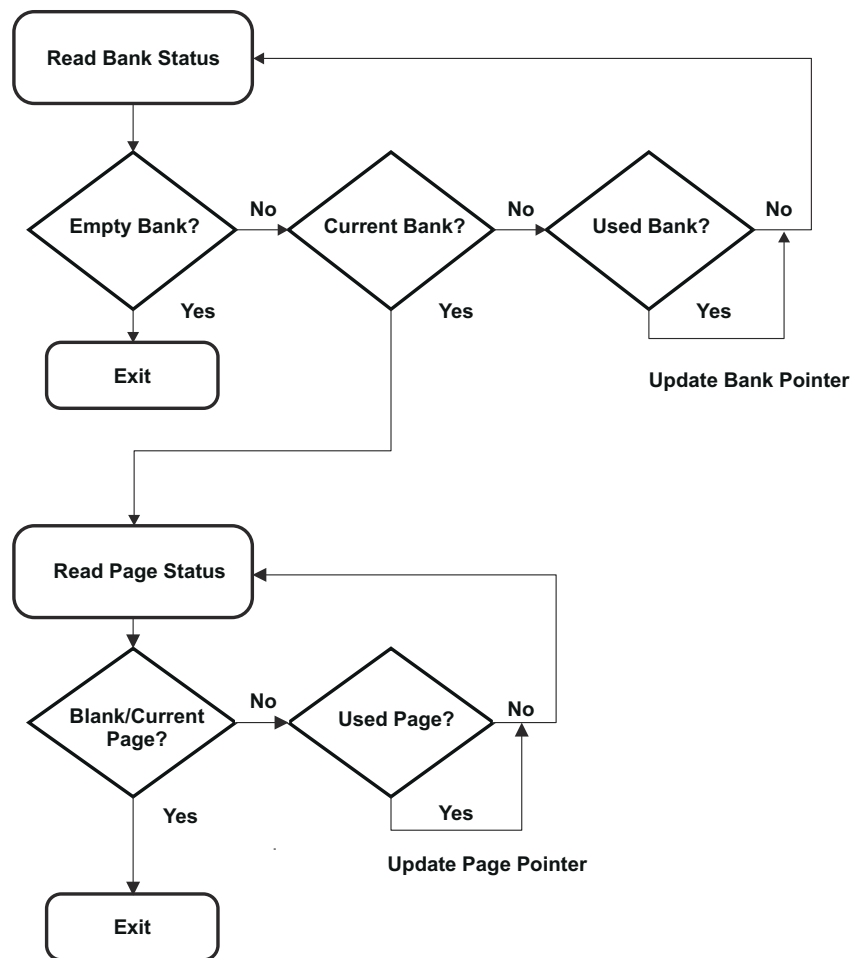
Read Bank Status

Empty Bank?

No

Current Bank?

No

Used Bank?

No

Yes

Yes

Yes

Exit

Update Bank Pointer

Read Page Status

Blank/Current Page?

No

Used Page?

No

Yes

Yes

Update Page Pointer

Exit